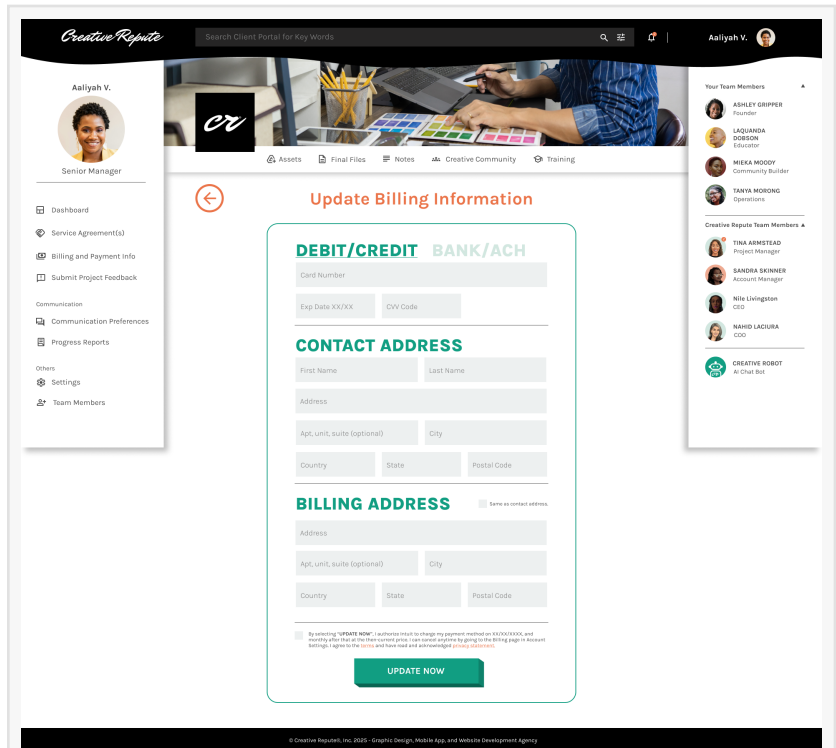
Creative Repute

Search Client Portal for Key Words

Aaliyah V.

Aaliyah V.

Senior Manager

Dashboard

Service Agreement(s)

Billing and Payment Info

Submit Project Feedback

Communication

Communication Preferences

Progress Reports

Others

Settings

Team Members

cr

Assets

Final Files

Notes

Creative Community

Training

Update Billing Information

DEBIT/CREDIT BANK/ACH

Card Number

Exp Date XX/XX

CVV Code

CONTACT ADDRESS

First Name

Last Name

Address

Apt, unit, suite (optional)

City

Country

State

Postal Code

BILLING ADDRESS

Same as contact address.

Address

Apt, unit, suite (optional)

City

Country

State

Postal Code

By selecting "UPDATE NOW", I authorize Intuit to charge my payment method on XX/XX/XXXX, and monthly after that at the then current price. I can cancel anytime by going to the Billing page in Account Settings. I agree to the terms and have read and acknowledged privacy statement.

UPDATE NOW

Your Team Members

ASHLEY GRIPPER
Founder

LAQUANDA DOBSON
Educator

MIEKA MOODY
Community Builder

TANYA MORONG
Operations

Creative Repute Team Members

TINA ARMSTEAD
Project Manager

SANDRA SKINNER
Account Manager

Nile Livingston
CEO

NAHID LACIURA
COO

CREATIVE ROBOT
AI Chat Bot

© Creative ReputeII, Inc. 2025 - Graphic Design, Mobile App, and Website Development Agency